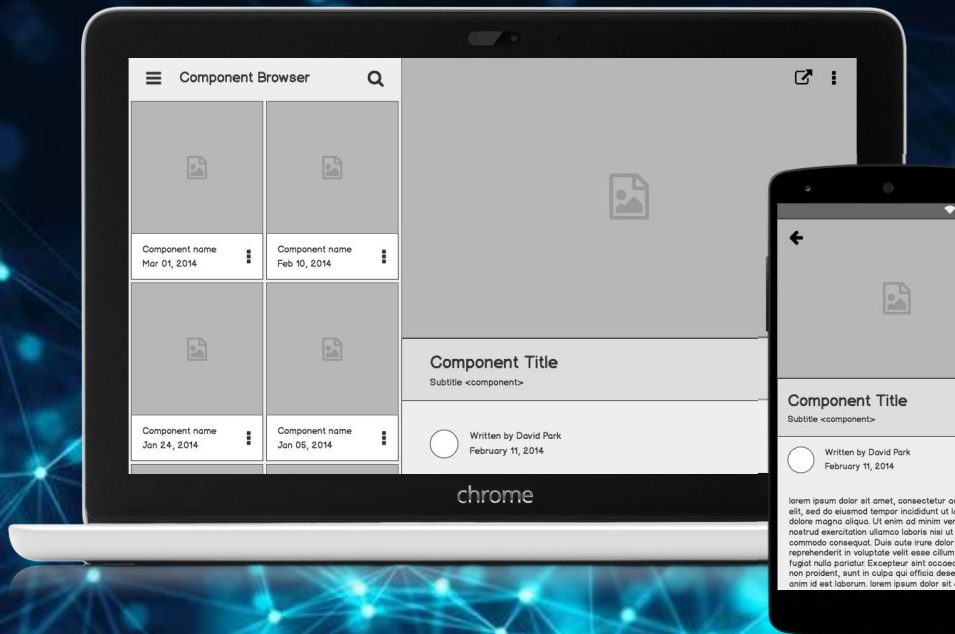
Component Browser

Component name
Mar 01, 2014

Component name
Feb 10, 2014

Component name
Jan 24, 2014

Component name
Jan 05, 2014

Component Title
Subtitle <component>

Written by David Park
February 11, 2014

chrome

Component Title
Subtitle <component>

Written by David Park
February 11, 2014

lorem ipsum dolor sit amet, consectetur a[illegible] elit, sed do eiusmod tempor incididunt ut l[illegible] dolore magna aliqua. Ut enim ad minim ve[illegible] nostrud exercitation ullamco laboris nisi ut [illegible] commodo consequat. Duis aute irure dolor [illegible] reprehenderit in voluptate velit esse cillum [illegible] fugiat nulla pariatur. Excepteur sint occae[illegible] non proident, sunt in culpa qui officia dese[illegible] anim id est laborum. lorem ipsum dolor sit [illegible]